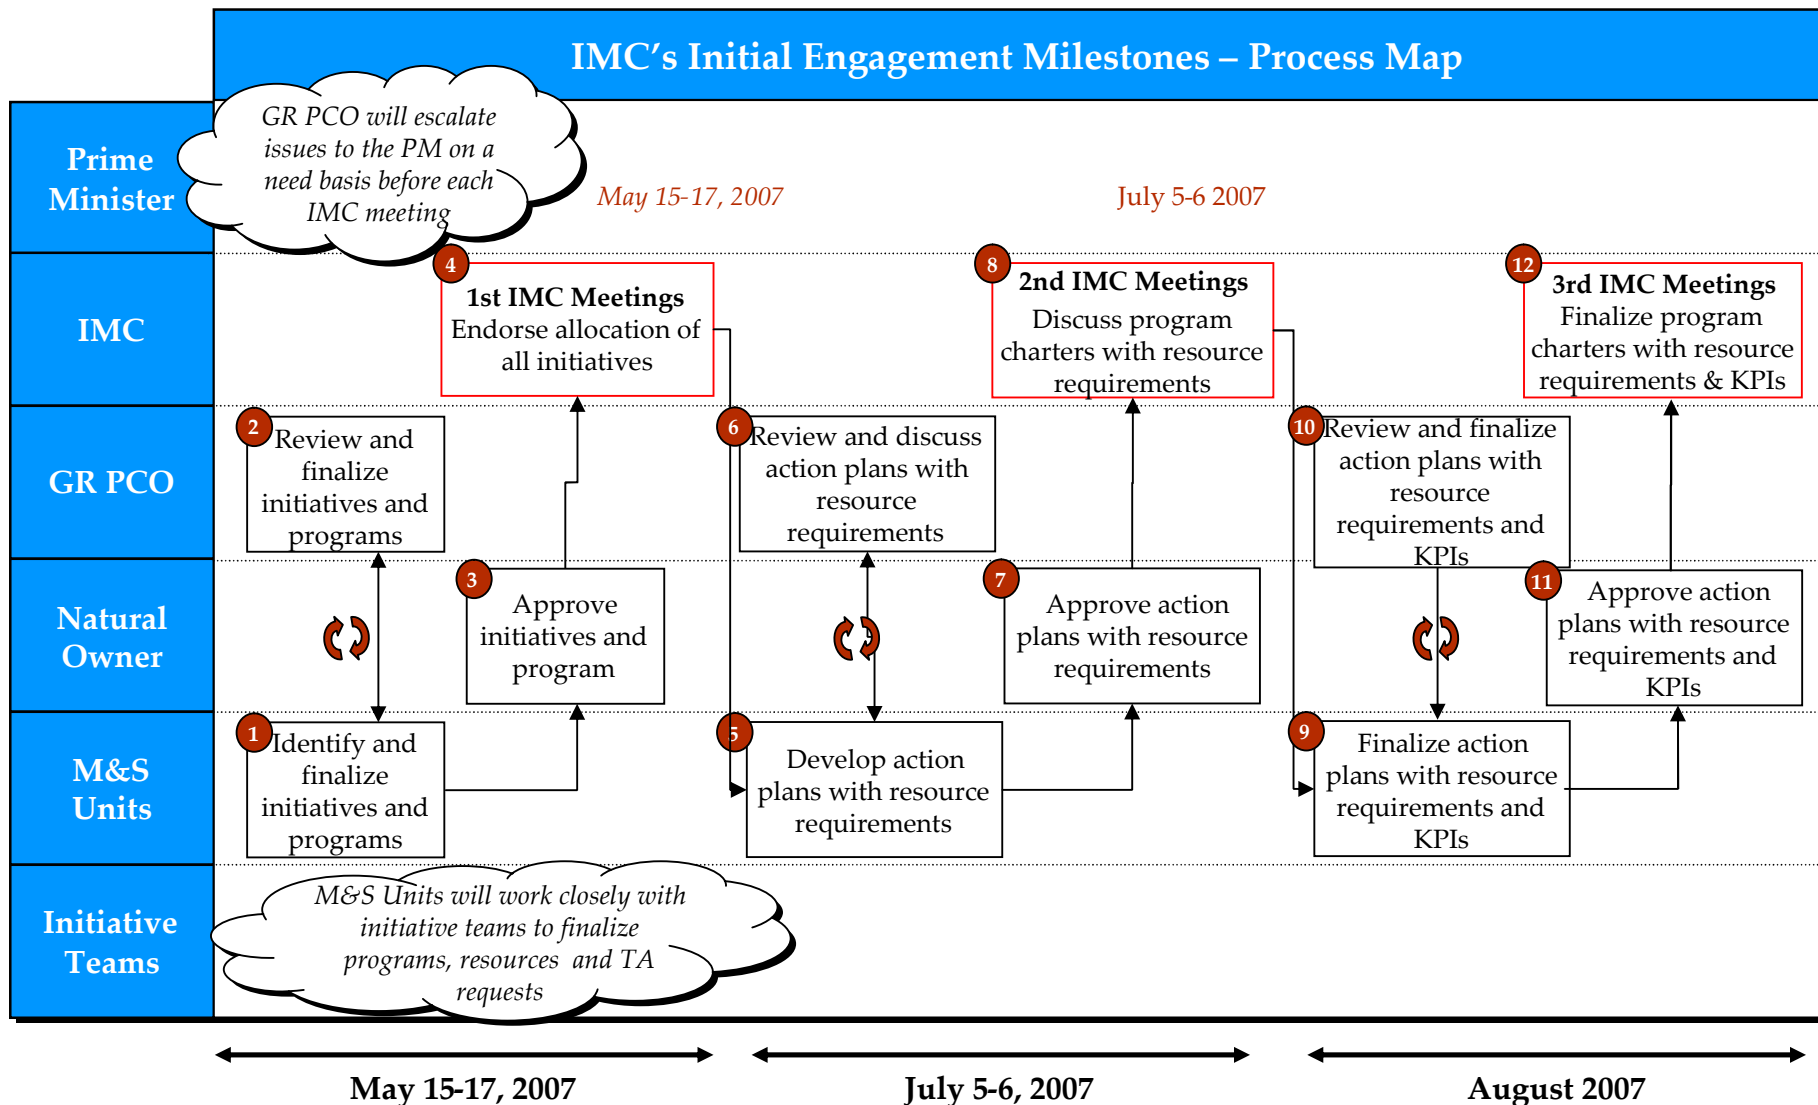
IMC's Initial Engagement Milestones – Process Map

Prime Minister

GR PCO will escalate issues to the PM on a need basis before each IMC meeting

May 15-17, 2007

July 5-6 2007

IMC

4
1st IMC Meetings
Endorse allocation of all initiatives

8
2nd IMC Meetings
Discuss program charters with resource requirements

12
3rd IMC Meetings
Finalize program charters with resource requirements & KPIs

GR PCO

2
Review and finalize initiatives and programs

6
Review and discuss action plans with resource requirements

10
Review and finalize action plans with resource requirements and KPIs

Natural Owner

3
Approve initiatives and program

7
Approve action plans with resource requirements

11
Approve action plans with resource requirements and KPIs

M&S Units

1
Identify and finalize initiatives and programs

5
Develop action plans with resource requirements

9
Finalize action plans with resource requirements and KPIs

Initiative Teams

M&S Units will work closely with initiative teams to finalize programs, resources and TA requests

May 15-17, 2007

July 5-6, 2007

August 2007